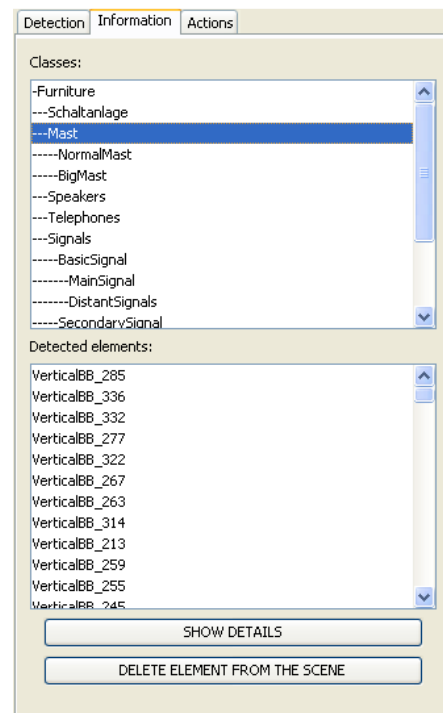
Detection | Information | Actions

Classes:

-Furniture
---Schaltanlage
---Mast
-----NormalMast
-----BigMast
---Speakers
---Telephones
---Signals
-----BasicSignal
-------MainSignal
-------DistantSignals
-----SecondarySignal

Detected elements:

VerticalBB_285
VerticalBB_336
VerticalBB_332
VerticalBB_277
VerticalBB_322
VerticalBB_267
VerticalBB_263
VerticalBB_314
VerticalBB_213
VerticalBB_259
VerticalBB_255
VerticalBB_245

SHOW DETAILS

DELETE ELEMENT FROM THE SCENE